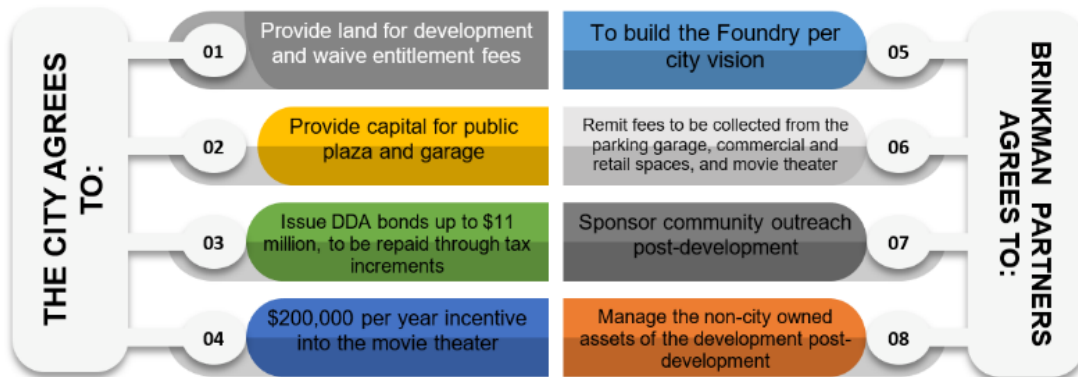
THE CITY AGREES TO:

01 Provide land for development and waive entitlement fees

02 Provide capital for public plaza and garage

03 Issue DDA bonds up to $11 million, to be repaid through tax increments

04 $200,000 per year incentive into the movie theater

BRINKMAN PARTNERS AGREES TO:

05 To build the Foundry per city vision

06 Remit fees to be collected from the parking garage, commercial and retail spaces, and movie theater

07 Sponsor community outreach post-development

08 Manage the non-city owned assets of the development post-development